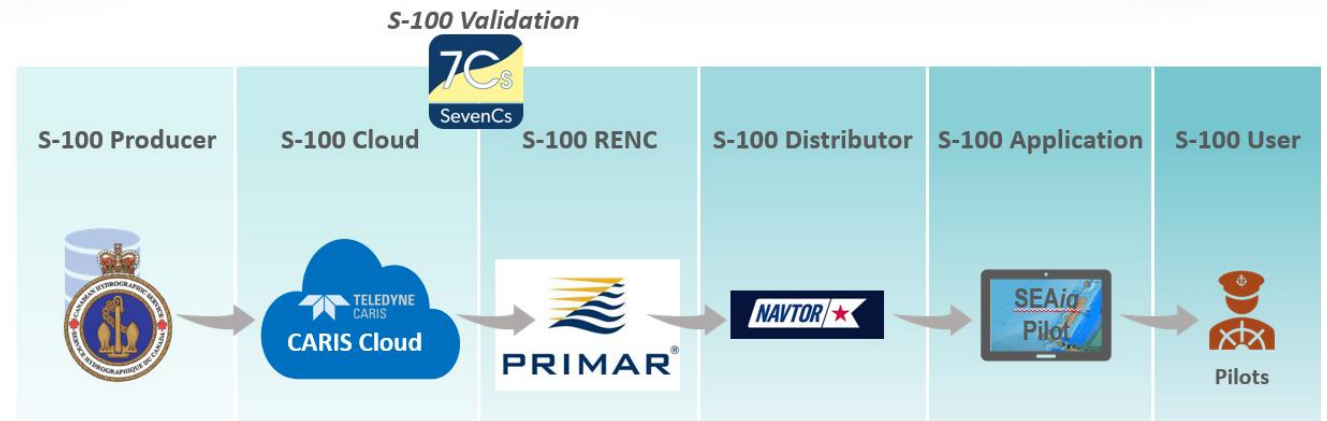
S-100 Validation

7Cs
SevenCs

S-100 Producer

S-100 Cloud

S-100 RENC

S-100 Distributor

S-100 Application

S-100 User

CANADIAN HYDROGRAPHIC SERVICE
SERVICE HYDROGRAPHIQUE DU CANADA

TELEDYNE
CARIS
CARIS Cloud

PRIMAR®

NAVTOR

SEAiq
Pilot

Pilots